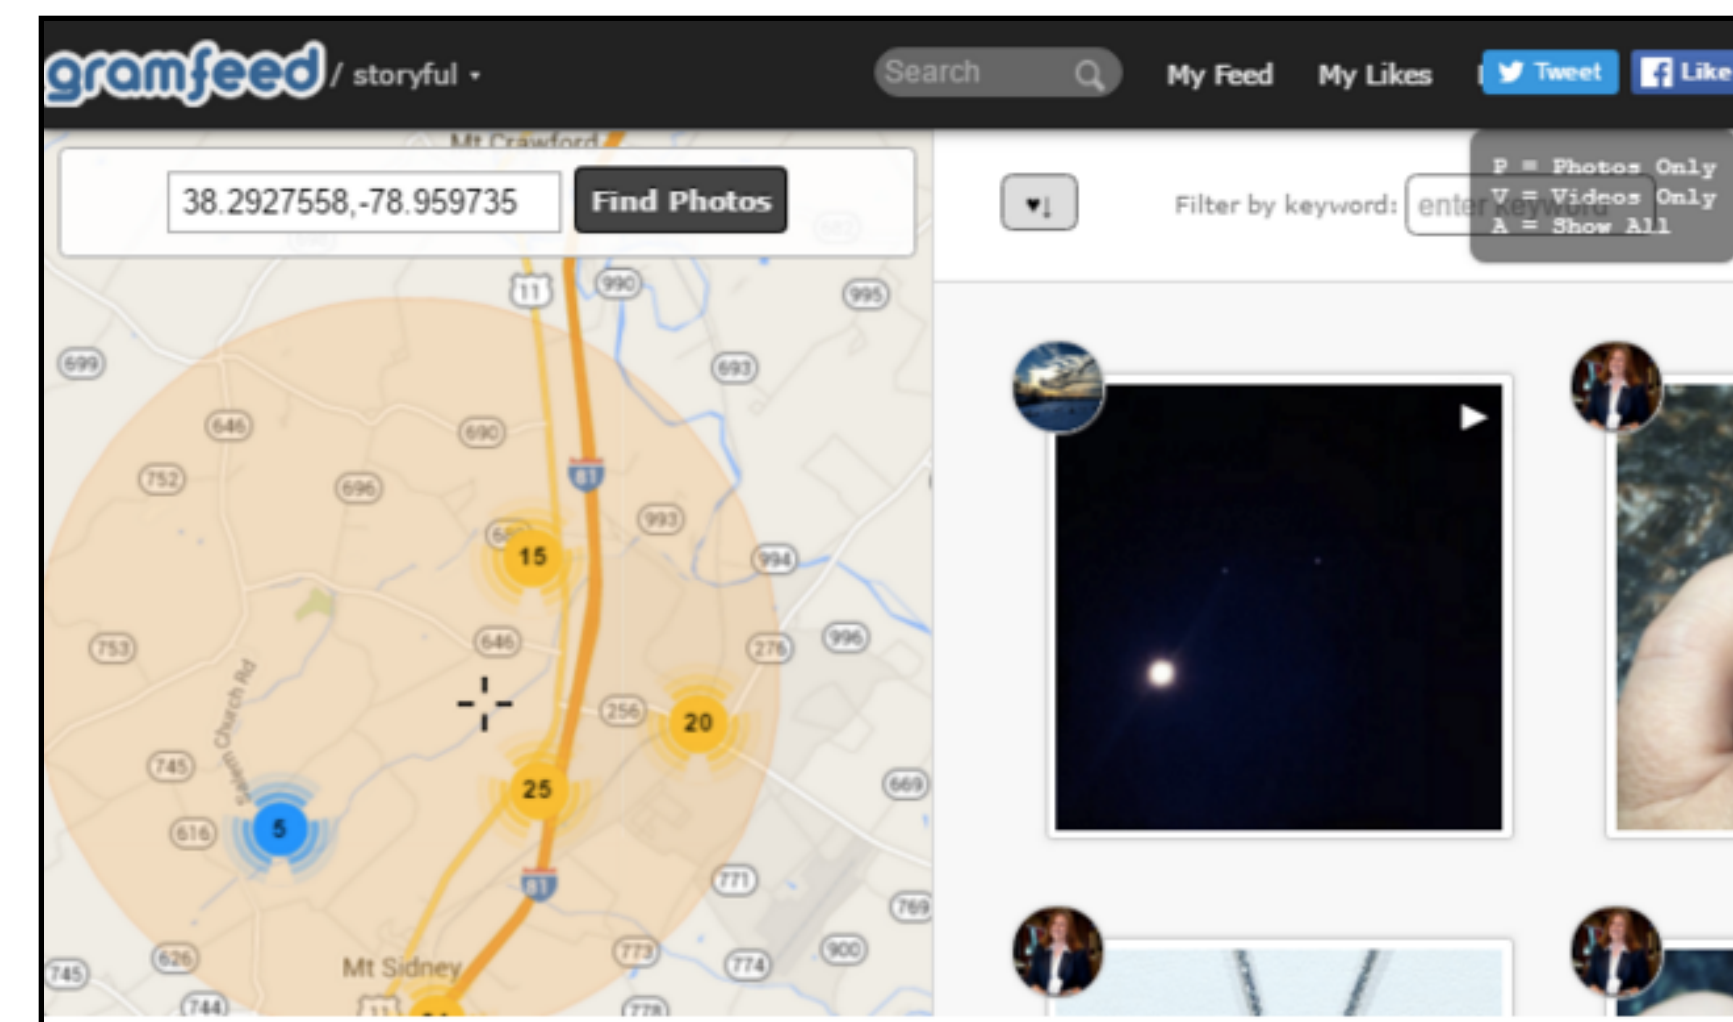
gramfeed / storyful ▾

Search

My Feed My Likes

Tweet Like

Mt Crawford

38.2927558,-78.959735 Find Photos

P = Photos Only
V = Videos Only
A = Show All

Filter by keyword: enter keyword

11 990 995 699 693 646 690 752 81 696 993 15 994 753 646 276 996 Salem Church Rd 256 20 745 25 669 5 616 81 771 769 626 Mt Sidney 773 774 900 745 744 11 778